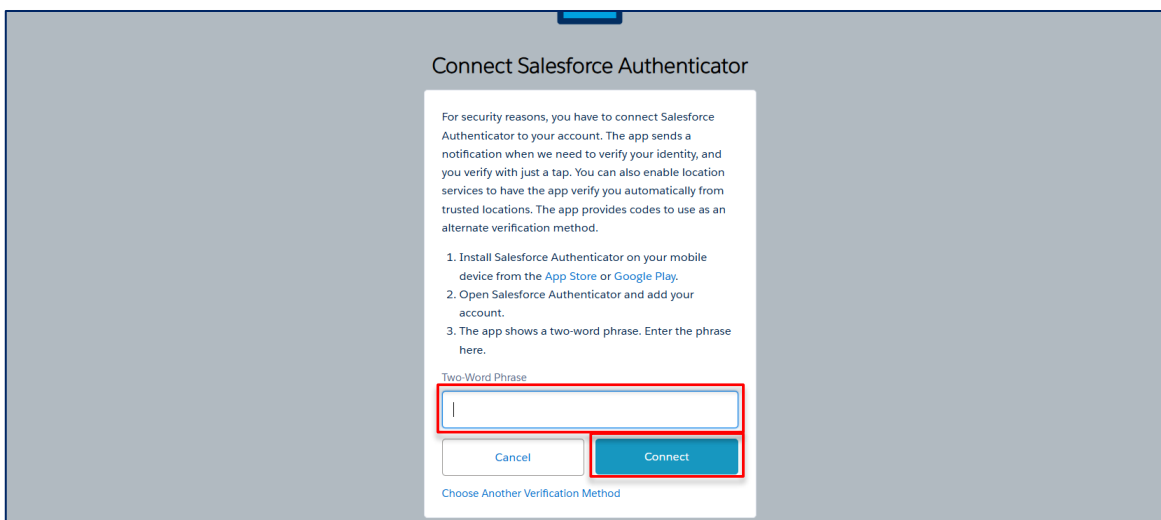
Connect Salesforce Authenticator

For security reasons, you have to connect Salesforce Authenticator to your account. The app sends a notification when we need to verify your identity, and you verify with just a tap. You can also enable location services to have the app verify you automatically from trusted locations. The app provides codes to use as an alternate verification method.

1. Install Salesforce Authenticator on your mobile device from the App Store or Google Play.
2. Open Salesforce Authenticator and add your account.
3. The app shows a two-word phrase. Enter the phrase here.

Two-Word Phrase

Cancel

Connect

Choose Another Verification Method